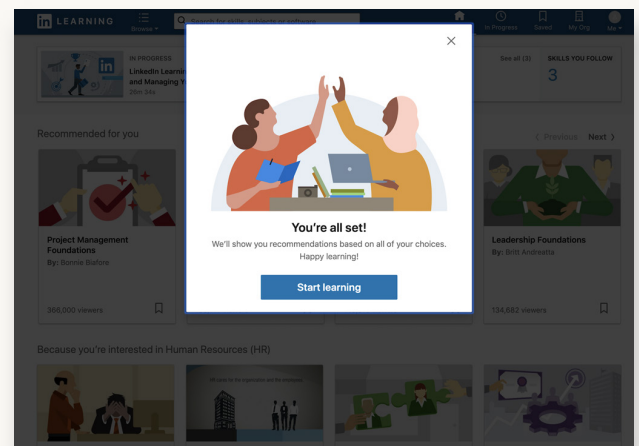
in LEARNING

Browse

Search for skills, subjects or software

In Progress

Saved

My Org

Me

IN PROGRESS

LinkedIn Learning and Managing Y

20m 34s

See all (3)

SKILLS YOU FOLLOW

3

Recommended for you

Previous

Next

Project Management Foundations

By: Bonnie Biafore

366,000 viewers

Leadership Foundations

By: Britt Andreatta

134,682 viewers

Because you're interested in Human Resources (HR)

×

You're all set!

We'll show you recommendations based on all of your choices. Happy learning!

Start learning